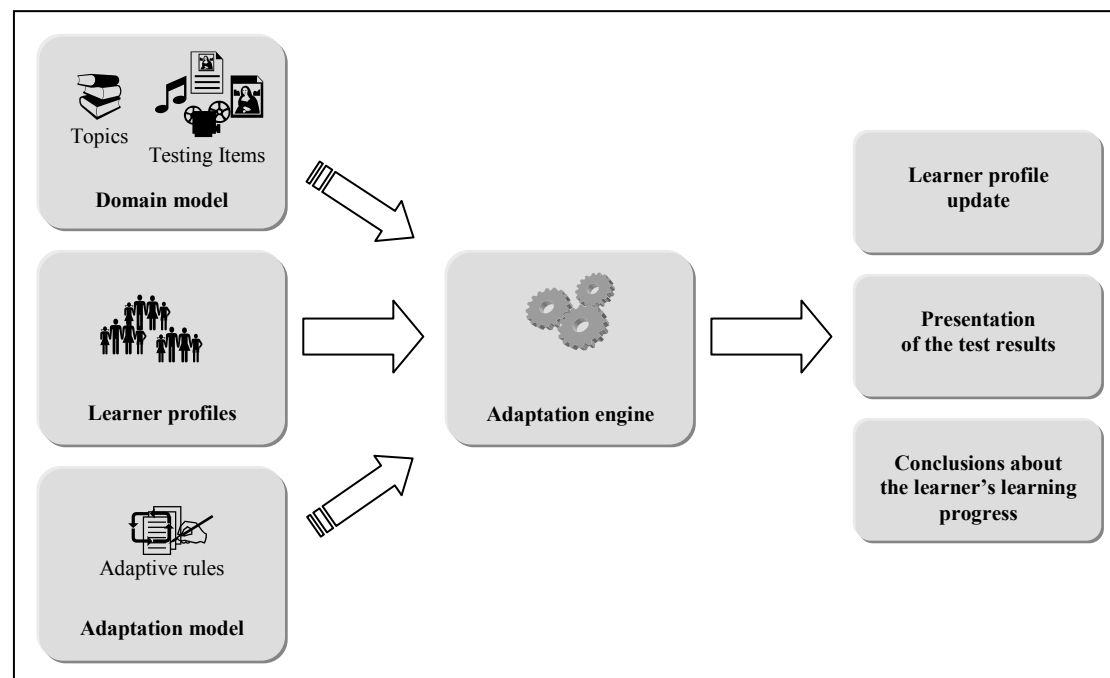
Topics

Testing Items

Domain model

Learner profiles

Adaptive rules

Adaptation model

Adaptation engine

Learner profile update

Presentation of the test results

Conclusions about the learner's learning progress